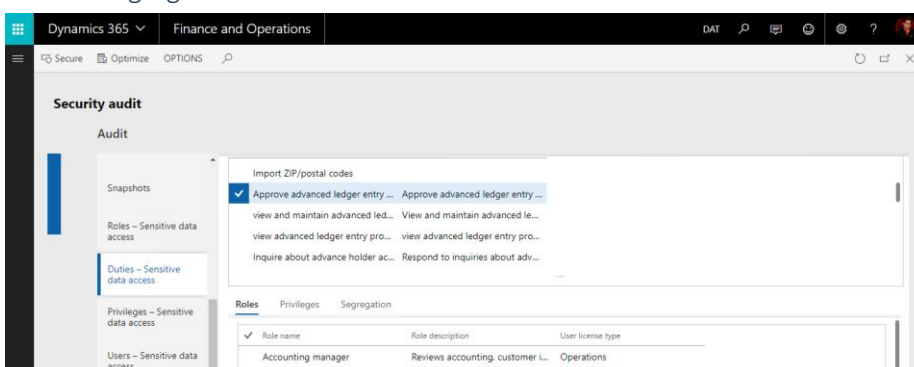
Dynamics 365 Finance and Operations DAT

Secure Optimize OPTIONS

Security audit

Audit

Snapshots

Roles – Sensitive data access

Duties – Sensitive data access

Privileges – Sensitive data access

Users – Sensitive data access

| | | |
|---|---|---|
| | Import ZIP/postal codes | |
| ✓ | Approve advanced ledger entry ... | Approve advanced ledger entry ... |
| | view and maintain advanced led... | View and maintain advanced le... |
| | view advanced ledger entry pro... | view advanced ledger entry pro... |
| | Inquire about advance holder ac... | Respond to inquiries about adv... |

Roles Privileges Segregation

| ✓ | Role name | Role description | User license type |
|---|---|---|---|
| | Accounting manager | Reviews accounting, customer i... | Operations |